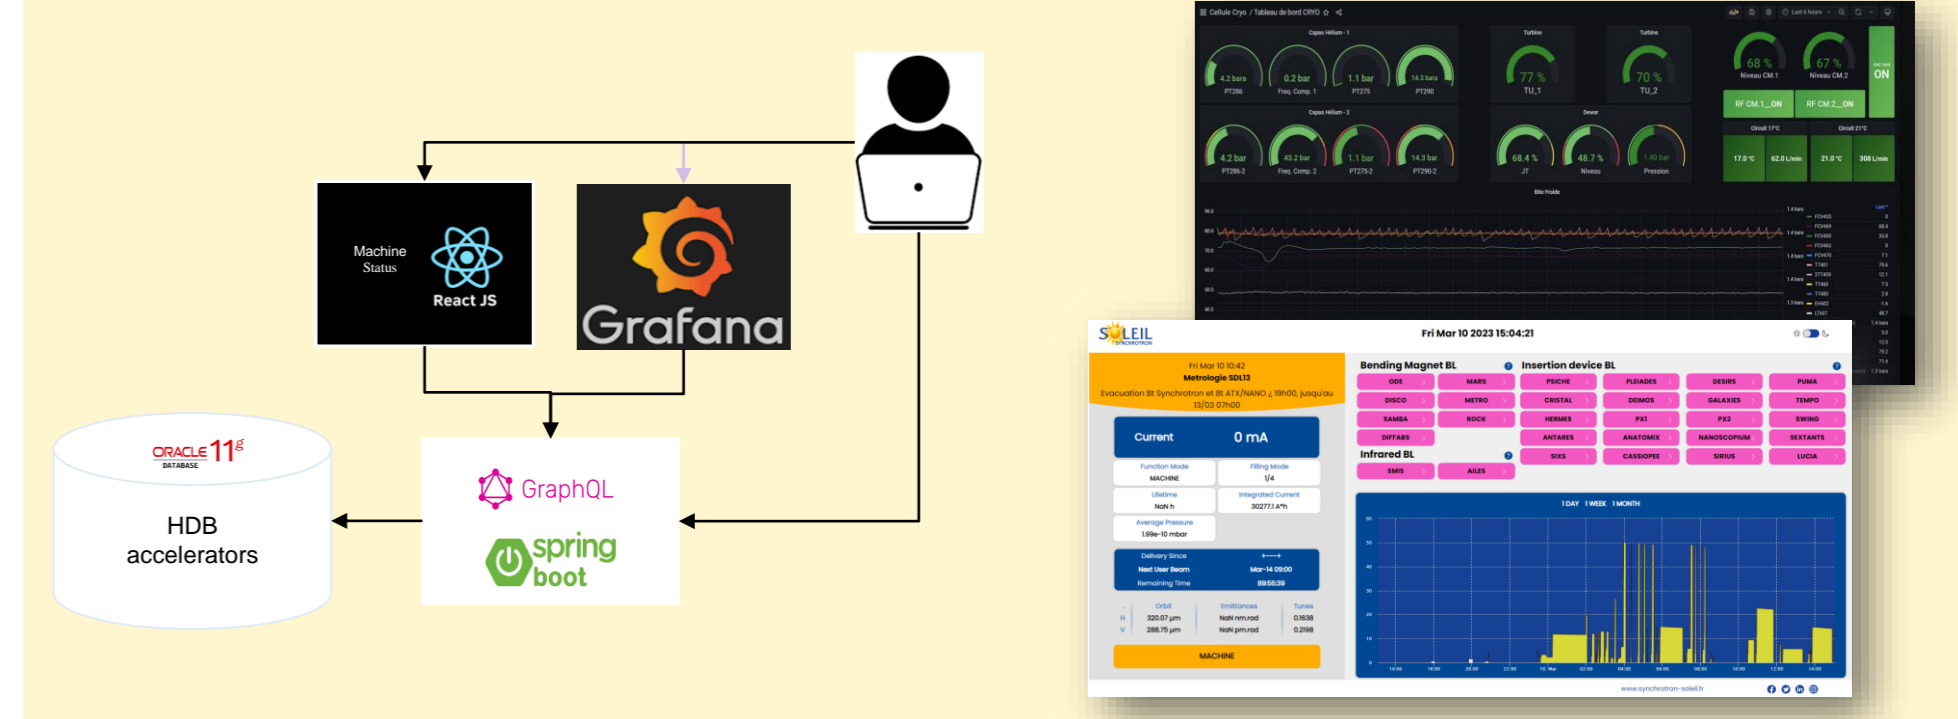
Machine Status
React JS

Grafana

ORACLE 11g DATABASE

HDB accelerators

GraphQL

spring boot

Cellule Cryo / Tableau de bord CRYO

Capas Hélium - 1
4.2 bara PT286
0.2 bar Freq. Comp. 1
1.1 bar PT275
14.3 bara PT290

Turbine
77 % TU_1

Turbine
70 % TU_2

68 % Niveau CM.1
67 % Niveau CM.2
ON

RF CM.1__ON
RF CM.2__ON

Capas Hélium - 2
4.2 bar PT286-2
43.2 bar Freq. Comp. 2
1.1 bar PT275-2
14.3 bar PT290-2

Dewar
68.4 % JT
48.7 % Niveau
1.40 bar Pression

Circuit 17°C
17.0 °C
62.0 L/min

Circuit 21°C
21.0 °C
308 L/min

Bits Froide

SOLEIL SYNCHROTRON

Fri Mar 10 2023 15:04:21

Fri Mar 10 10:42
Metrologie SDL13
Evacuation Bt Synchrotron et Bt ATX/NANO ¿ 19h00, jusqu'au 13/03 07h00

Current 0 mA

Function Mode
MACHINE
Filling Mode
1/4
Lifetime
NaN h
Integrated Current
302771 A*h
Average Pressure
1.99e-10 mbar

Delivery Since
Next User Beam Mar-14 09:00
Remaining Time 89:55:39

Orbit
H 320.07 µm
V 288.75 µm
Emittances
NaN nm.rad
NaN pm.rad
Tunes
0.1638
0.2198

MACHINE

Bending Magnet BL
ODE
MARS
DISCO
METRO
SAMBA
ROCK
DIFFABS

Infrared BL
SMIS
AILES

Insertion device BL
PSICHE
PLEIADES
DESIRS
PUMA
CRISTAL
DEIMOS
GALAXIES
TEMPO
HERMES
PX1
PX2
SWING
ANTARES
ANATOMIX
NANOSCOPIUM
SEXTANTS
SIXS
CASSIOPEE
SIRIUS
LUCIA

1 DAY 1 WEEK 1 MONTH

www.synchrotron-soleil.fr